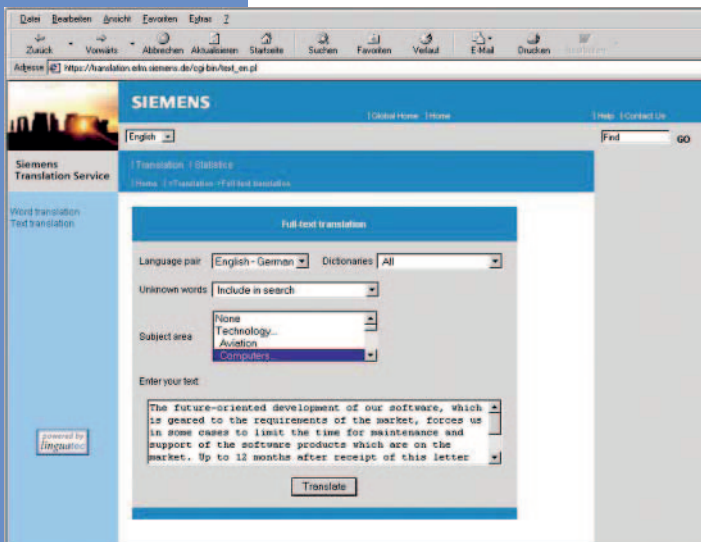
Datei Bearbeiten Ansicht Favoriten Extras ?

Zurück Vorwärts Abbrechen Aktualisieren Startseite Suchen Favoriten Verlauf E-Mail Drucken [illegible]

Adresse https://translation.edm.siemens.de/cgi-bin/test_en.pl

SIEMENS

| Global Home | Home

| Help | Contact Us

English

Find GO

Siemens Translation Service

| Translation | Statistics

| Home | >Translation >Full text translation

Word translation
Text translation

Full-text translation

Language pair English - German

Dictionaries All

Unknown words Include in search

Subject area

None
Technology...
Aviation
Computers...

Enter your text:

The future-oriented development of our software, which is geared to the requirements of the market, forces us in some cases to limit the time for maintenance and support of the software products which are on the market. Up to 12 months after receipt of this letter

Translate

powered by linguatec